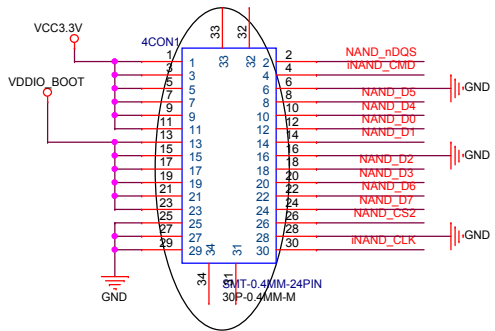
VCC3.3V
33
32
4CON1
1 1
2 2
NAND_nDQS
3 3
4 4
iNAND_CMD
VDDIO_BOOT
5 5
6 6
GND
7 7
8 8
NAND_D5
9 9
10 10
NAND_D4
11 11
12 12
NAND_D0
13 13
14 14
NAND_D1
15 15
16 16
GND
17 17
18 18
NAND_D2
19 19
20 20
NAND_D3
21 21
22 22
NAND_D6
23 23
24 24
NAND_D7
25 25
26 26
NAND_CS2
27 27
28 28
GND
29 29
30 30
iNAND_CLK
34
31
GND
34
31
SMT-0.4MM-24PIN
30P-0.4MM-M